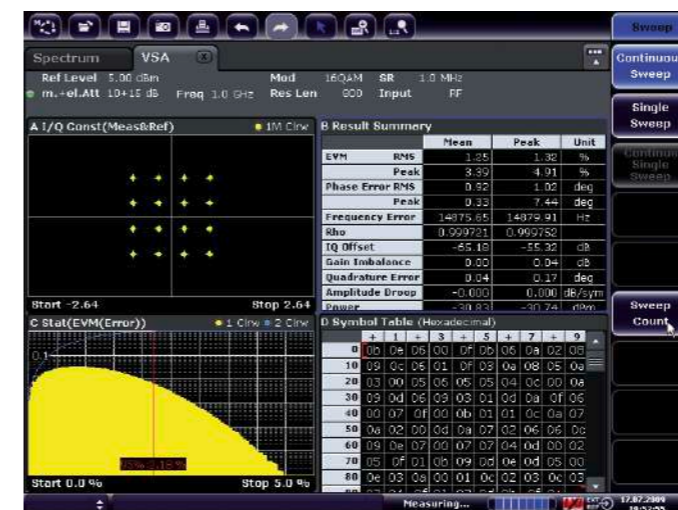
Sweep

Spectrum VSA

Ref Level 5.00 dBm Mod 16QAM SR 1.0 MHz
m.+el.Att 10+15 dB Freq 1.0 GHz Res Len 800 Input RF

A I/Q Const(Meas&Ref) ● 1M Clrw

Start -2.64 Stop 2.64

B Result Summary

| | | Mean | Peak | Unit |
|---|---|---|---|---|
| EVM | RMS | 1.25 | 1.32 | % |
| | Peak | 3.39 | 4.91 | % |
| Phase Error RMS | | 0.82 | 1.02 | deg |
| | Peak | 0.33 | 7.44 | deg |
| Frequency Error | | 14875.65 | 14879.91 | Hz |
| Rho | | 0.999721 | 0.999752 | |
| IQ Offset | | -65.18 | -55.32 | dB |
| Gain Imbalance | | 0.00 | 0.04 | dB |
| Quadrature Error | | 0.04 | 0.17 | deg |
| Amplitude Droop | | -0.000 | 0.000 | dB/sym |
| Power | | -30.83 | -30.74 | dBm |

C Stat(EVM(Error)) ● 1 Clrw ● 2 Clrw

0.1

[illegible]

Start 0.0 % Stop 5.0 %

D Symbol Table (Hexadecimal)

| | + | 1 | + | 3 | + | 5 | + | 7 | + | 9 |
|---|---|---|---|---|---|---|---|---|---|---|
| 0 | 0b | 0e | 06 | 00 | 0f | 0b | 06 | 0a | 02 | 08 |
| 10 | 09 | 0c | 06 | 01 | 0f | 03 | 0a | 08 | 05 | 0a |
| 20 | 03 | 00 | 05 | 06 | 05 | 05 | 04 | 0c | 00 | 0a |
| 30 | 09 | 0d | 06 | 09 | 03 | 01 | 0d | 0a | 0f | 06 |
| 40 | 00 | 07 | 0f | 00 | 0b | 01 | 01 | 0c | 0a | 07 |
| 50 | 0a | 02 | 00 | 0d | 0a | 07 | 02 | 06 | 06 | 0c |
| 60 | 09 | 0e | 07 | 00 | 07 | 07 | 04 | 0d | 00 | 02 |
| 70 | 05 | 0f | 01 | 0b | 09 | 0d | 0e | 0d | 05 | 00 |
| 80 | 0e | 03 | 0a | 00 | 01 | 0c | 02 | 03 | 0c | 03 |

Continuous Sweep

Single Sweep

Continuous Single Sweep

Sweep Count

Measuring...

17.07.2009 10:52:55